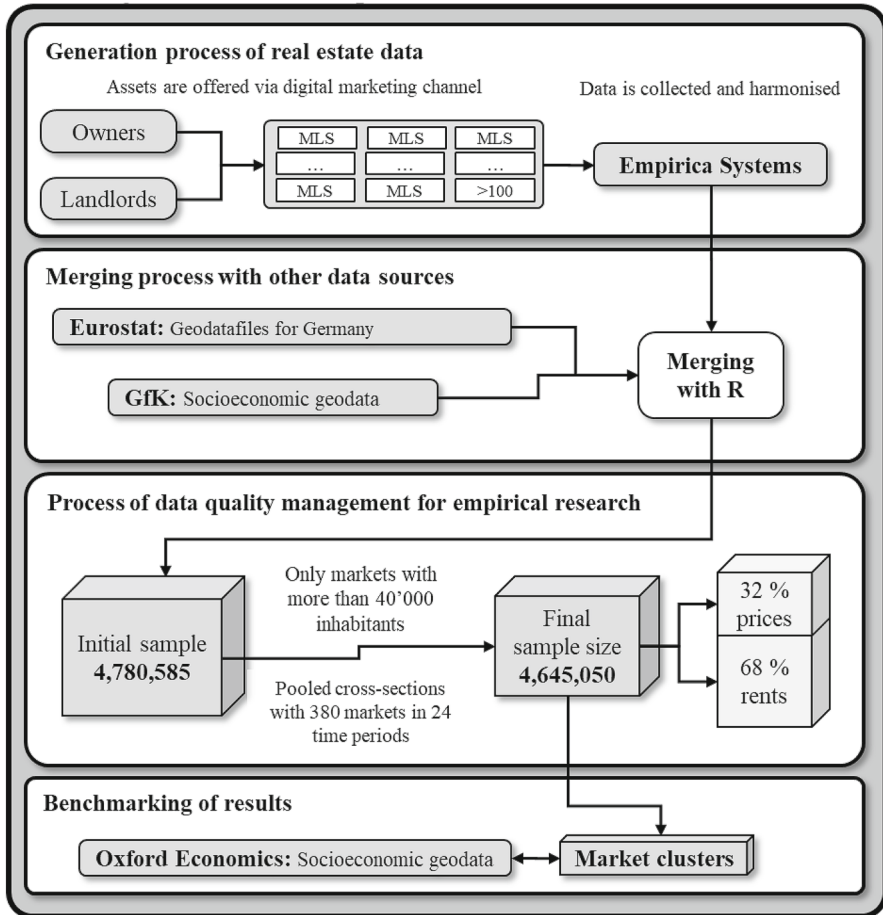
Generation process of real estate data

Assets are offered via digital marketing channel

Data is collected and harmonised

Owners

Landlords

| MLS | MLS | MLS |
|---|---|---|
| … | … | … |
| MLS | MLS | >100 |

Empirica Systems

Merging process with other data sources

Eurostat: Geodatafiles for Germany

GfK: Socioeconomic geodata

Merging with R

Process of data quality management for empirical research

Initial sample 4,780,585

Only markets with more than 40'000 inhabitants

Pooled cross-sections with 380 markets in 24 time periods

Final sample size 4,645,050

32 % prices

68 % rents

Benchmarking of results

Oxford Economics: Socioeconomic geodata

Market clusters